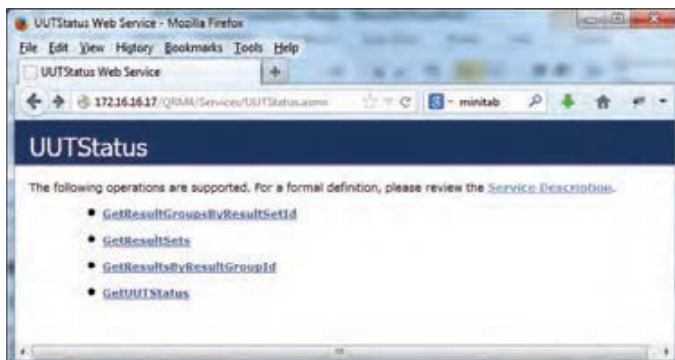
UUTStatus Web Service - Mozilla Firefox

File Edit View History Bookmarks Tools Help

UUTStatus Web Service

172.16.16.17/QRAM/Services/UUTStatus.asmx

minitab

UUTStatus

The following operations are supported. For a formal definition, please review the Service Description.

- GetResultGroupsByResultSetId
- GetResultSets
- GetResultsByResultGroupId
- GetUUTStatus